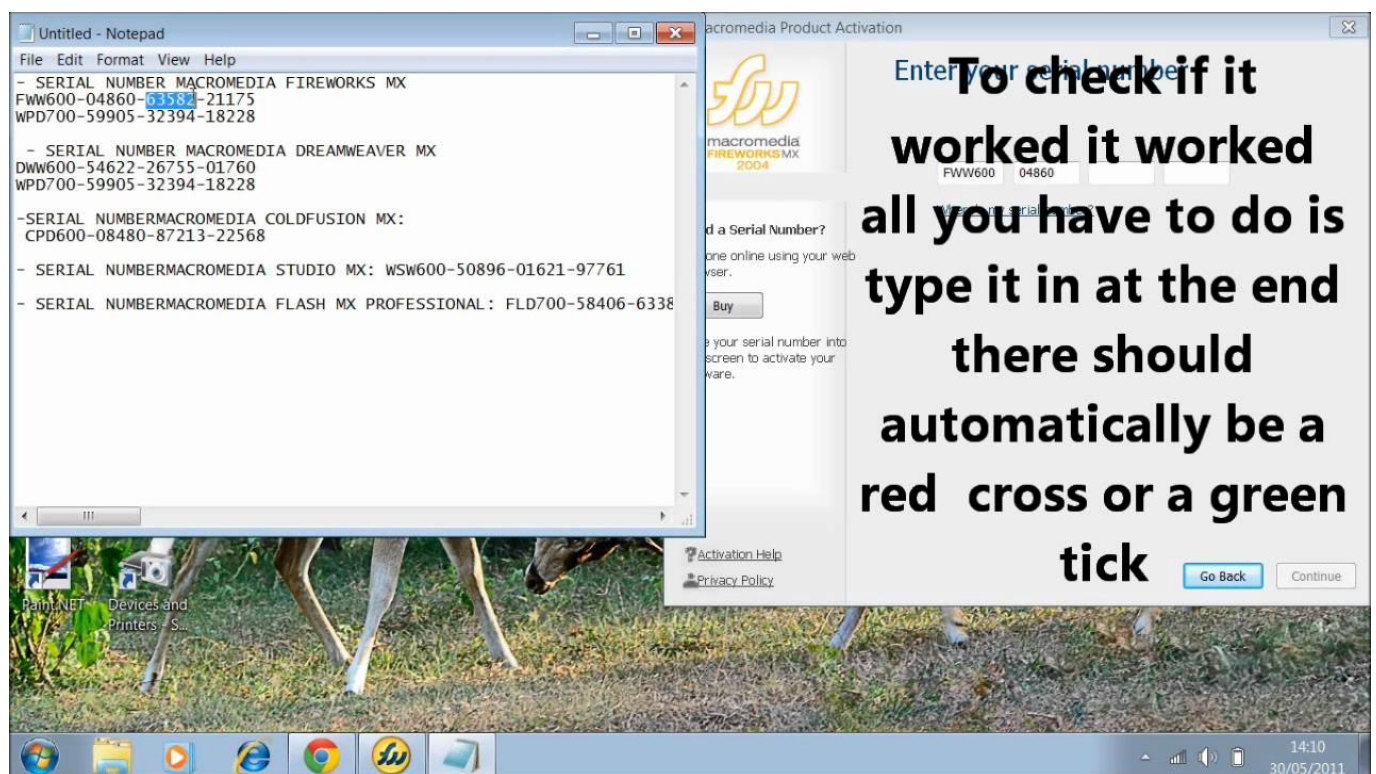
Untitled - Notepad

File Edit Format View Help

- SERIAL NUMBER MACROMEDIA FIREWORKS MX
FWW600-04860-63582-21175
WPD700-59905-32394-18228

- SERIAL NUMBER MACROMEDIA DREAMWEAVER MX
DWW600-54622-26755-01760
WPD700-59905-32394-18228

-SERIAL NUMBERMACROMEDIA COLDFUSION MX:
CPD600-08480-87213-22568

- SERIAL NUMBERMACROMEDIA STUDIO MX: WSW600-50896-01621-97761

- SERIAL NUMBERMACROMEDIA FLASH MX PROFESSIONAL: FLD700-58406-6338

acromedia Product Activation

macromedia FIREWORKS MX 2004

Enter your serial number

FWW600 04860

d a Serial Number?

one online using your web vser.

Buy

your serial number into screen to activate your vare.

Activation Help

Privacy Policy

Go Back Continue

To check if it worked it worked all you have to do is type it in at the end there should automatically be a red cross or a green tick

Paint.NET

Devices and Printers - S...

14:10
30/05/2011